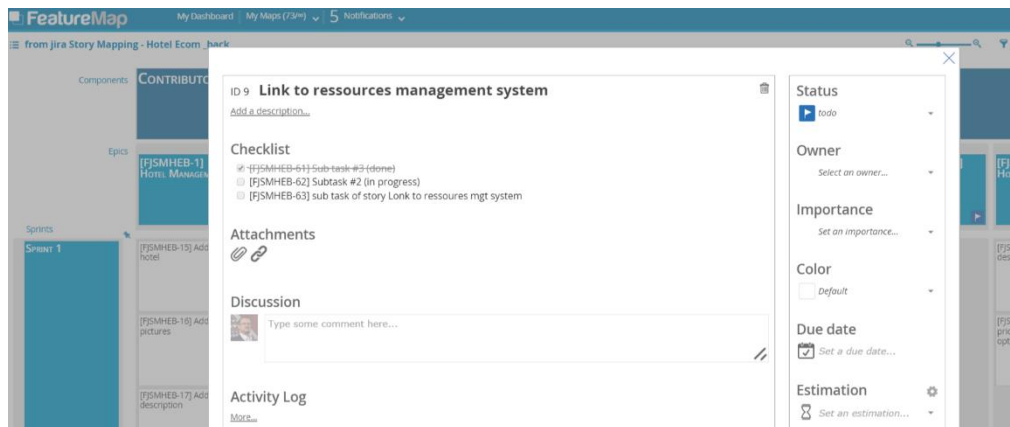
FeatureMap My Dashboard | My Maps (73/∞) 5 Notifications

from Jira Story Mapping - Hotel Ecom _back

Components CONTRIBUTO

Epics [FJSMHEB-1] HOTEL MANAGEM

Sprints

SPRINT 1

[FJSMHEB-15] Add hotel

[FJSMHEB-16] Add pictures

[FJSMHEB-17] Add description

ID 9 Link to ressources management system

Add a description...

Checklist

~~[FJSMHEB-61] Sub task #3 (done)~~

[FJSMHEB-62] Subtask #2 (in progress)

[FJSMHEB-63] sub task of story Lonk to ressoures mgt system

Attachments

Discussion

Type some comment here...

Activity Log

More...

Status

todo

Owner

Select an owner...

Importance

Set an importance...

Color

Default

Due date

Set a due date...

Estimation

Set an estimation...